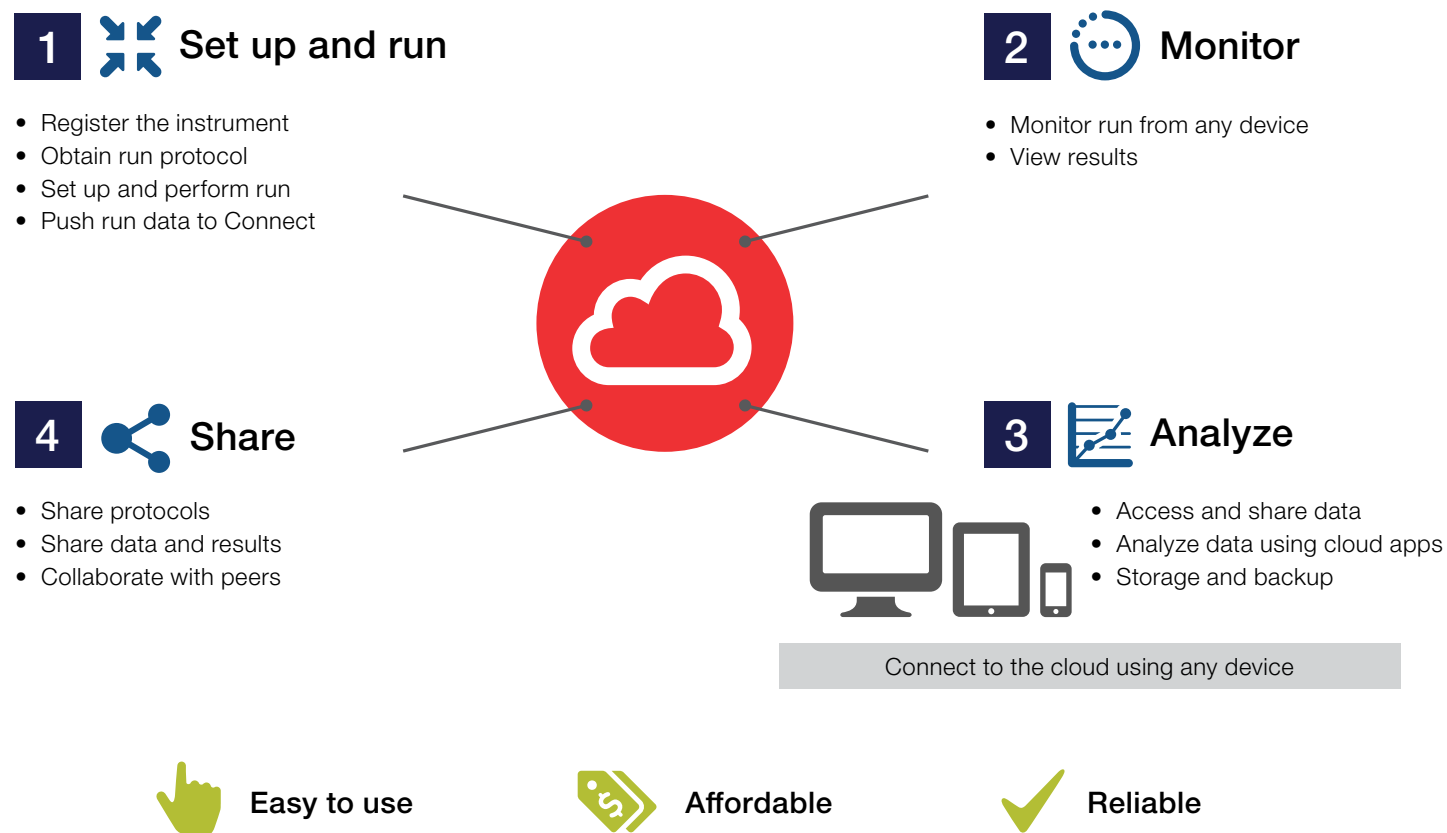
1 Set up and run

- Register the instrument
- Obtain run protocol
- Set up and perform run
- Push run data to Connect

2 Monitor

- Monitor run from any device
- View results

4 Share

- Share protocols
- Share data and results
- Collaborate with peers

3 Analyze

- Access and share data
- Analyze data using cloud apps
- Storage and backup

Connect to the cloud using any device

Easy to use

Affordable

Reliable